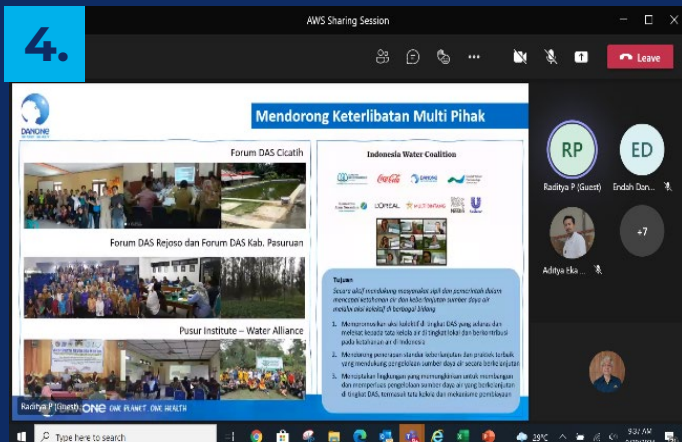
4.

AWS Sharing Session

Leave

DANONE

Mendorong Keterlibatan Multi Pihak

Forum DAS Cicatih

Forum DAS Rejoso dan Forum DAS Kab. Pasuruan

Pusur Institute – Water Alliance

Indonesia Water Coalition

Tujuan

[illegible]

1. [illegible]
2. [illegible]
3. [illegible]

ONE PLANET. ONE HEALTH

Raditya P (Guest)

RP
Raditya P. (Guest)

ED
Endah Dan...

Aditya Eka ...

+7

Type here to search

29°C